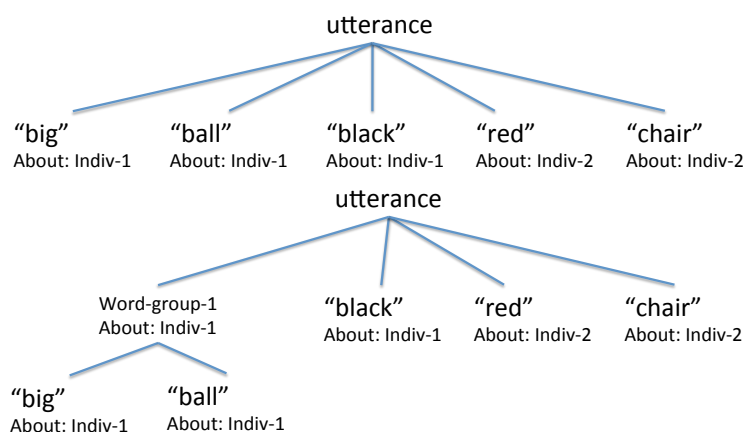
utterance

“big”
About: Indiv-1

“ball”
About: Indiv-1

“black”
About: Indiv-1

“red”
About: Indiv-2

“chair”
About: Indiv-2

utterance

Word-group-1
About: Indiv-1

“black”
About: Indiv-1

“red”
About: Indiv-2

“chair”
About: Indiv-2

“big”
About: Indiv-1

“ball”
About: Indiv-1